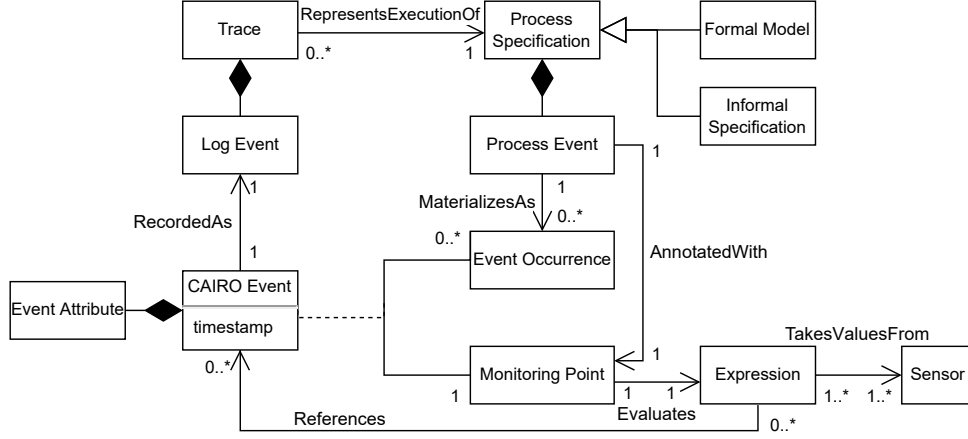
Trace
RepresentsExecutionOf
0..*
1
Process Specification
Formal Model
Informal Specification
Log Event
Process Event
1
1
1
MaterializesAs
0..*
RecordedAs
0..*
Event Occurrence
AnnotatedWith
1
Event Attribute
CAIRO Event
timestamp
TakesValuesFrom
1
0..*
Monitoring Point
1
1
Expression
1..*
1..*
Sensor
1
Evaluates
References
0..*